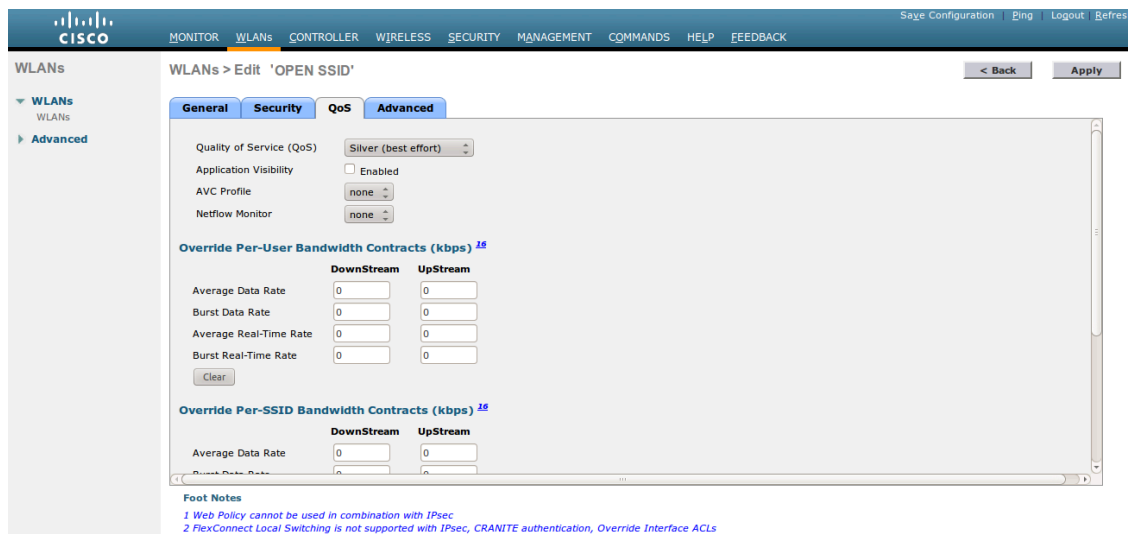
cisco

Save Configuration | Ping | Logout | Refres

MONITOR WLANs CONTROLLER WIRELESS SECURITY MANAGEMENT COMMANDS HELP FEEDBACK

WLANs

WLANs
WLANs

Advanced

WLANs > Edit 'OPEN SSID'

< Back Apply

General Security QoS Advanced

Quality of Service (QoS) Silver (best effort)
Application Visibility Enabled
AVC Profile none
Netflow Monitor none

Override Per-User Bandwidth Contracts (kbps) 16

| | DownStream | UpStream |
|---|---|---|
| Average Data Rate | 0 | 0 |
| Burst Data Rate | 0 | 0 |
| Average Real-Time Rate | 0 | 0 |
| Burst Real-Time Rate | 0 | 0 |

Clear

Override Per-SSID Bandwidth Contracts (kbps) 16

| | DownStream | UpStream |
|---|---|---|
| Average Data Rate | 0 | 0 |
| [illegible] | 0 | 0 |

Foot Notes

1 Web Policy cannot be used in combination with IPsec
2 FlexConnect Local Switching is not supported with IPsec, CRANITE authentication, Override Interface ACLs